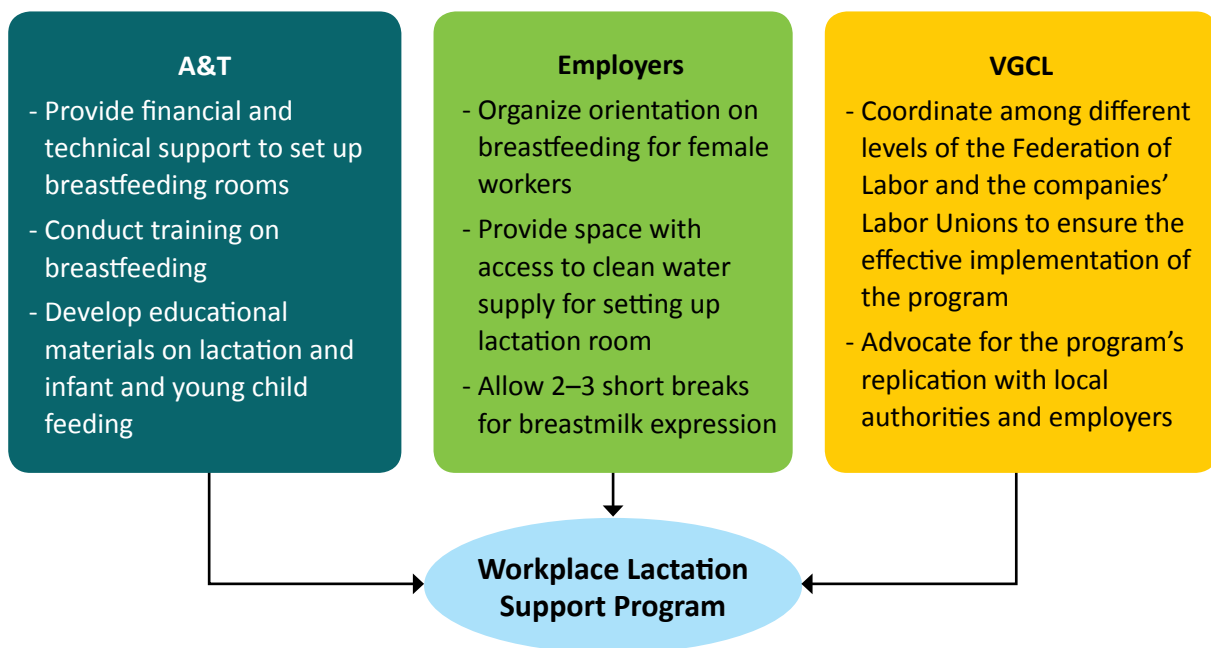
A&T

- Provide financial and technical support to set up breastfeeding rooms
- Conduct training on breastfeeding
- Develop educational materials on lactation and infant and young child feeding

Employers

- Organize orientation on breastfeeding for female workers
- Provide space with access to clean water supply for setting up lactation room
- Allow 2–3 short breaks for breastmilk expression

VGCL

- Coordinate among different levels of the Federation of Labor and the companies' Labor Unions to ensure the effective implementation of the program
- Advocate for the program's replication with local authorities and employers

Workplace Lactation Support Program